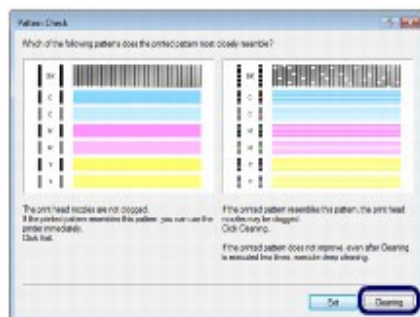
Pattern Check

Which of the following patterns does the printed pattern most closely resemble?

BK
C
C
M
M
Y
Y

BK
C
C
M
M
Y
Y

The print head nozzles are not clogged.
If the printed pattern resembles this pattern, you can use the printer immediately.
Click Exit.

If the printed pattern resembles this pattern, the print head nozzles may be clogged.
Click Cleaning.

If the printed pattern does not improve, even after Cleaning is executed two times, execute deep cleaning.

Exit

Cleaning